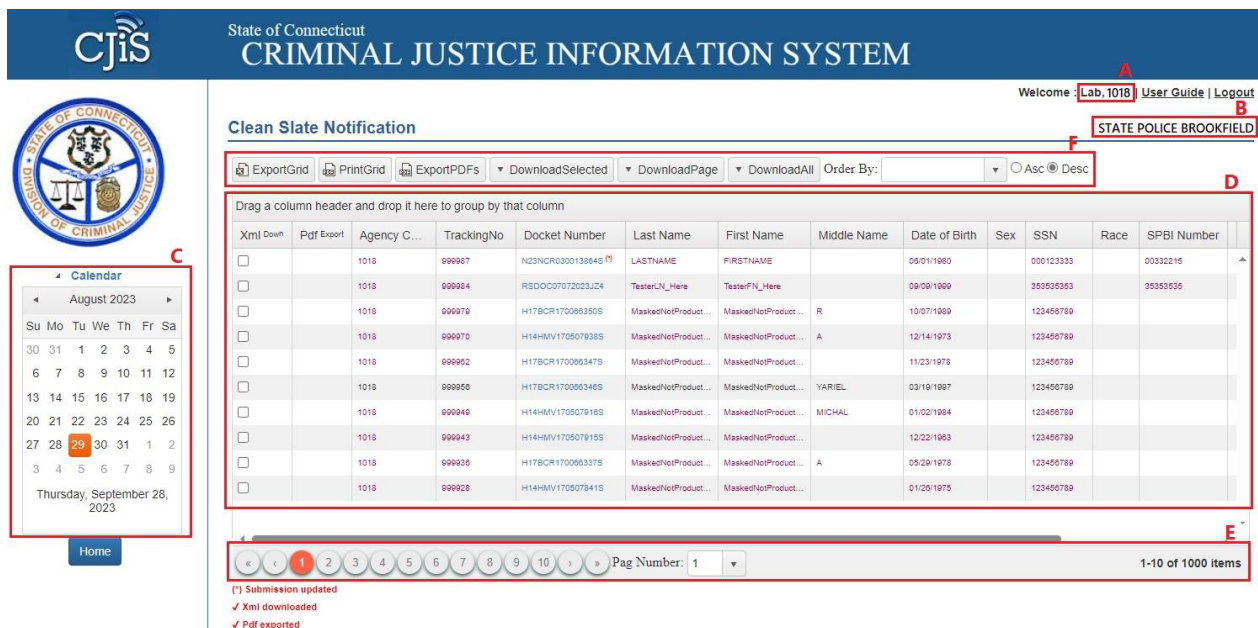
CJIS

State of Connecticut
CRIMINAL JUSTICE INFORMATION SYSTEM

STATE OF CONNECTICUT DIVISION OF CRIMINAL JUSTICE

Welcome : Lab, 1018 | User Guide | Logout

A

B

STATE POLICE BROOKFIELD

Clean Slate Notification

F

ExportGrid | PrintGrid | ExportPDFs | ▾ DownloadSelected | ▾ DownloadPage | ▾ DownloadAll | Order By: ▾ | ○ Asc ◉ Desc

D

Drag a column header and drop it here to group by that column

| Xml Down | Pdf Export | Agency C... | TrackingNo | Docket Number | Last Name | First Name | Middle Name | Date of Birth | Sex | SSN | Race | SPBI Number |
|---|---|---|---|---|---|---|---|---|---|---|---|---|
| ☐ | | 1018 | 999987 | N23NCR030013864S (*) | LASTNAME | FIRSTNAME | | 06/01/1980 | | 000123333 | | 00332215 |
| ☐ | | 1018 | 999984 | RSDOC07072023JZ4 | TesterLN_Here | TesterFN_Here | | 09/09/1999 | | 353535353 | | 35353535 |
| ☐ | | 1018 | 999979 | H17BCR170066350S | MaskedNotProduct... | MaskedNotProduct... | R | 10/07/1989 | | 123456789 | | |
| ☐ | | 1018 | 999970 | H14HMV170507938S | MaskedNotProduct... | MaskedNotProduct... | A | 12/14/1973 | | 123456789 | | |
| ☐ | | 1018 | 999962 | H17BCR170066347S | MaskedNotProduct... | MaskedNotProduct... | | 11/23/1978 | | 123456789 | | |
| ☐ | | 1018 | 999956 | H17BCR170066346S | MaskedNotProduct... | MaskedNotProduct... | YARIEL | 03/19/1997 | | 123456789 | | |
| ☐ | | 1018 | 999949 | H14HMV170507916S | MaskedNotProduct... | MaskedNotProduct... | MICHAL | 01/02/1984 | | 123456789 | | |
| ☐ | | 1018 | 999943 | H14HMV170507915S | MaskedNotProduct... | MaskedNotProduct... | | 12/22/1963 | | 123456789 | | |
| ☐ | | 1018 | 999936 | H17BCR170066337S | MaskedNotProduct... | MaskedNotProduct... | A | 05/29/1978 | | 123456789 | | |
| ☐ | | 1018 | 999928 | H14HMV170507841S | MaskedNotProduct... | MaskedNotProduct... | | 01/26/1975 | | 123456789 | | |

C

Calendar

August 2023

| Su | Mo | Tu | We | Th | Fr | Sa |
|---|---|---|---|---|---|---|
| 30 | 31 | 1 | 2 | 3 | 4 | 5 |
| 6 | 7 | 8 | 9 | 10 | 11 | 12 |
| 13 | 14 | 15 | 16 | 17 | 18 | 19 |
| 20 | 21 | 22 | 23 | 24 | 25 | 26 |
| 27 | 28 | 29 | 30 | 31 | 1 | 2 |
| 3 | 4 | 5 | 6 | 7 | 8 | 9 |

Thursday, September 28, 2023

Home

E

« ‹ 1 2 3 4 5 6 7 8 9 10 › » Pag Number: 1 ▾

1-10 of 1000 items

(*) Submission updated
✓ Xml downloaded
✓ Pdf exported